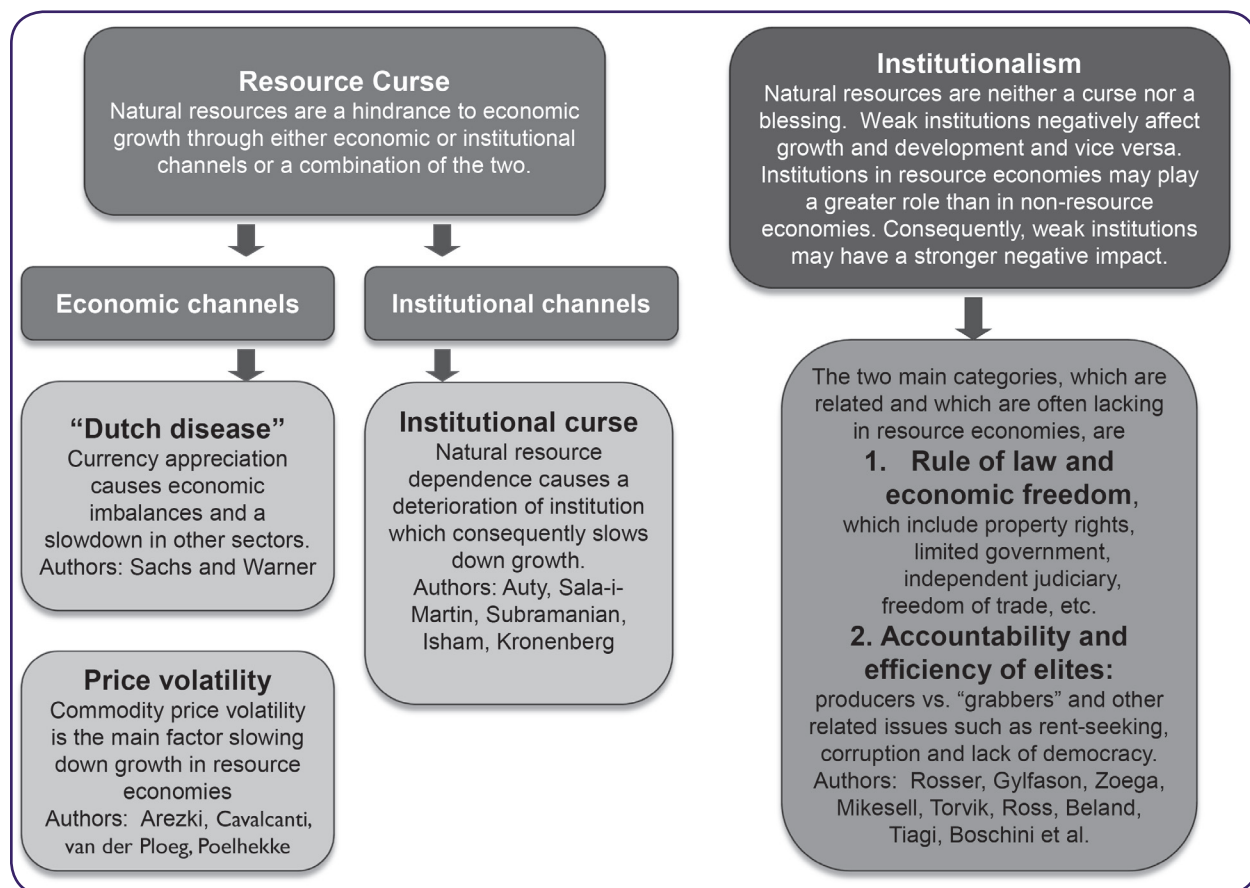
**Resource Curse**
Natural resources are a hindrance to economic growth through either economic or institutional channels or a combination of the two.

**Economic channels**

**"Dutch disease"**
Currency appreciation causes economic imbalances and a slowdown in other sectors.
Authors: Sachs and Warner

**Price volatility**
Commodity price volatility is the main factor slowing down growth in resource economies
Authors: Arezki, Cavalcanti, van der Ploeg, Poelhekke

**Institutional channels**

**Institutional curse**
Natural resource dependence causes a deterioration of institution which consequently slows down growth.
Authors: Auty, Sala-i-Martin, Subramanian, Isham, Kronenberg

**Institutionalism**
Natural resources are neither a curse nor a blessing. Weak institutions negatively affect growth and development and vice versa. Institutions in resource economies may play a greater role than in non-resource economies. Consequently, weak institutions may have a stronger negative impact.

The two main categories, which are related and which are often lacking in resource economies, are
**1. Rule of law and economic freedom**, which include property rights, limited government, independent judiciary, freedom of trade, etc.
**2. Accountability and efficiency of elites:** producers vs. "grabbers" and other related issues such as rent-seeking, corruption and lack of democracy.
Authors: Rosser, Gylfason, Zoega, Mikesell, Torvik, Ross, Beland, Tiagi, Boschini et al.